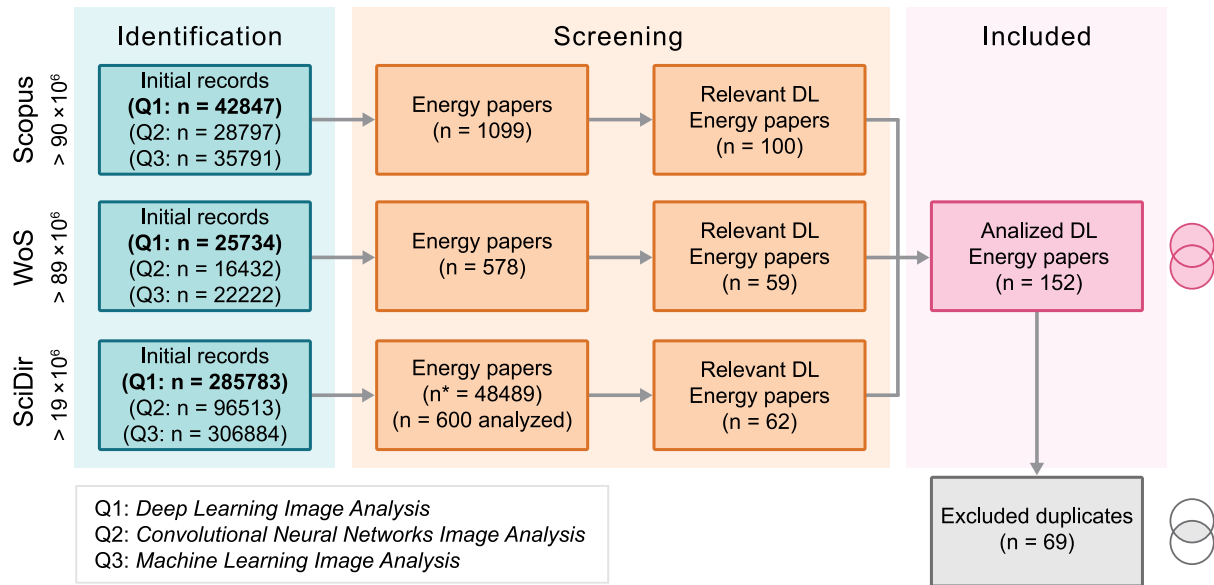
Identification

Screening

Included

Scopus
$> 90 \times 10^6$

Initial records
**(Q1: n = 42847)**
(Q2: n = 28797)
(Q3: n = 35791)

Energy papers
(n = 1099)

Relevant DL
Energy papers
(n = 100)

WoS
$> 89 \times 10^6$

Initial records
**(Q1: n = 25734)**
(Q2: n = 16432)
(Q3: n = 22222)

Energy papers
(n = 578)

Relevant DL
Energy papers
(n = 59)

Analized DL
Energy papers
(n = 152)

SciDir
$> 19 \times 10^6$

Initial records
**(Q1: n = 285783)**
(Q2: n = 96513)
(Q3: n = 306884)

Energy papers
(n* = 48489)
(n = 600 analyzed)

Relevant DL
Energy papers
(n = 62)

Q1: *Deep Learning Image Analysis*
Q2: *Convolutional Neural Networks Image Analysis*
Q3: *Machine Learning Image Analysis*

Excluded duplicates
(n = 69)